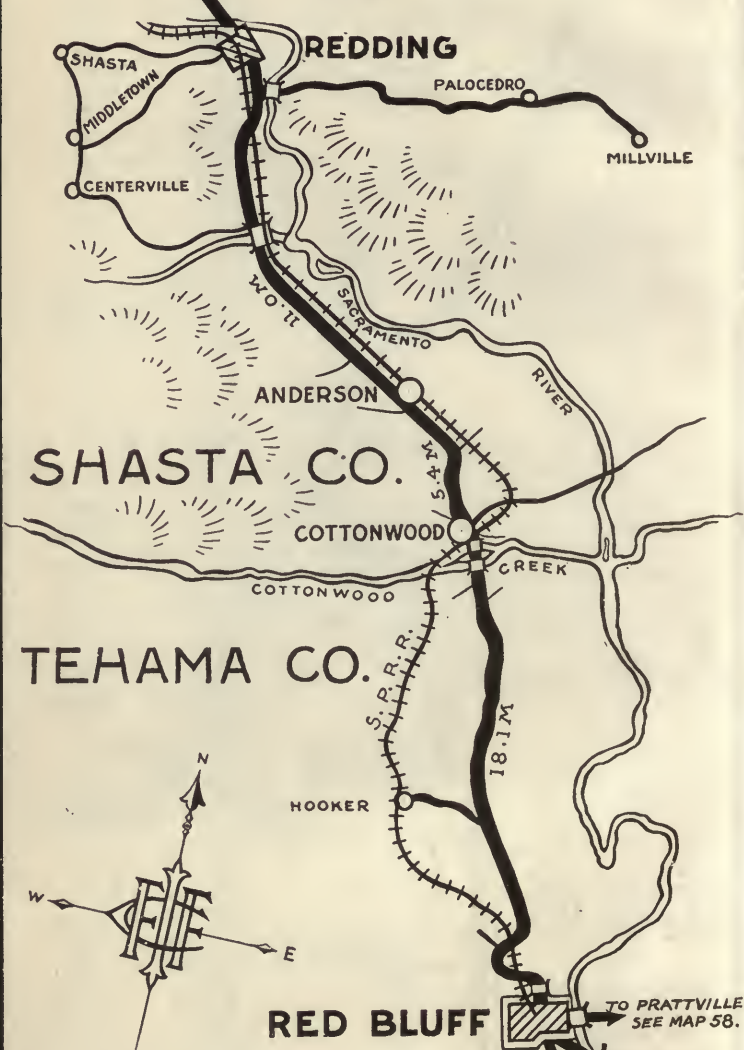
SHASTA
MIDDLETOWN
CENTERVILLE
REDDING
PALOCEDRO
MILLVILLE
11.0 M
SACRAMENTO
RIVER
ANDERSON
SHASTA CO.
5.4 M
COTTONWOOD
COTTONWOOD
CREEK
TEHAMA CO.
S.P.R.R.
18.1 M
HOOKER
N
W
E
RED BLUFF
TO PRATTVILLE SEE MAP 58.